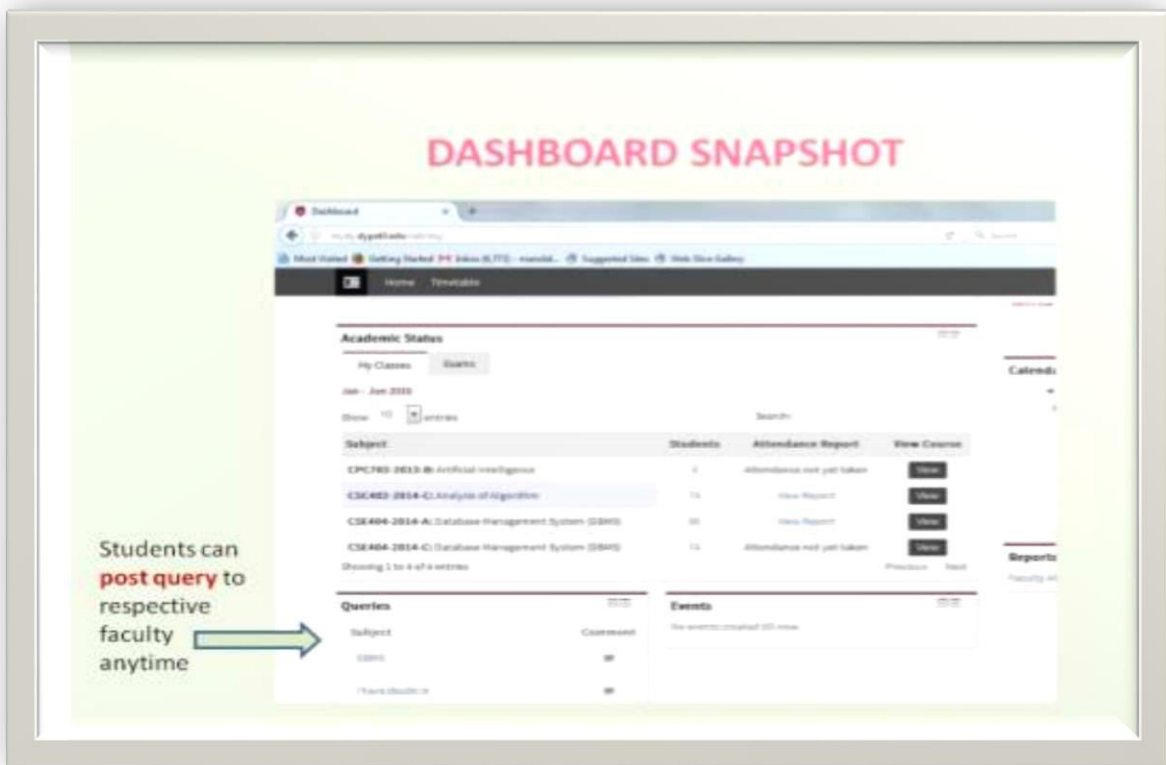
DASHBOARD SNAPSHOT

Dashboard

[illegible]

Most Visited Getting Started Inbox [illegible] Suggested Sites Web Slice Gallery

Home Timetable

Academic Status

My Classes Exams

Jan - Jun 2016

Show 10 entries

Search:

| Subject | Students | Attendance Report | View Course |
|---|---|---|---|
| CPC702-2013-B: Artificial Intelligence | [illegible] | Attendance not yet taken | View |
| CSE402-2014-C: Analysis of Algorithm | 74 | View Report | View |
| CSE404-2014-A: Database Management System (DBMS) | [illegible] | View Report | View |
| CSE404-2014-C: Database Management System (DBMS) | 74 | Attendance not yet taken | View |

Showing 1 to 4 of 4 entries

Previous Next

Calendar

Reports

Queries

Subject Comment

DBMS

I have doubt in

Events

No events created till now

Students can post query to respective faculty anytime